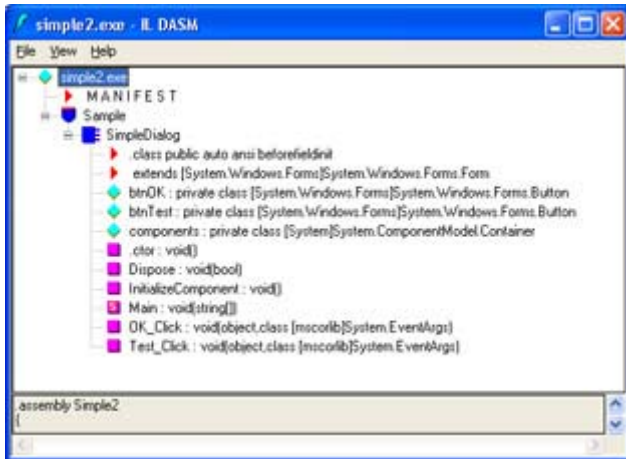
simple2.exe - IL DASM

File View Help

simple2.exe
MANIFEST
Sample
SimpleDialog
.class public auto ansi beforefieldinit
extends [System.Windows.Forms]System.Windows.Forms.Form
btnOK : private class [System.Windows.Forms]System.Windows.Forms.Button
btnTest : private class [System.Windows.Forms]System.Windows.Forms.Button
components : private class [System]System.ComponentModel.Container
.ctor : void()
Dispose : void(bool)
InitializeComponent : void()
Main : void(string[])
OK_Click : void(object,class [mscorlib]System.EventArgs)
Test_Click : void(object,class [mscorlib]System.EventArgs)

.assembly Simple2
{